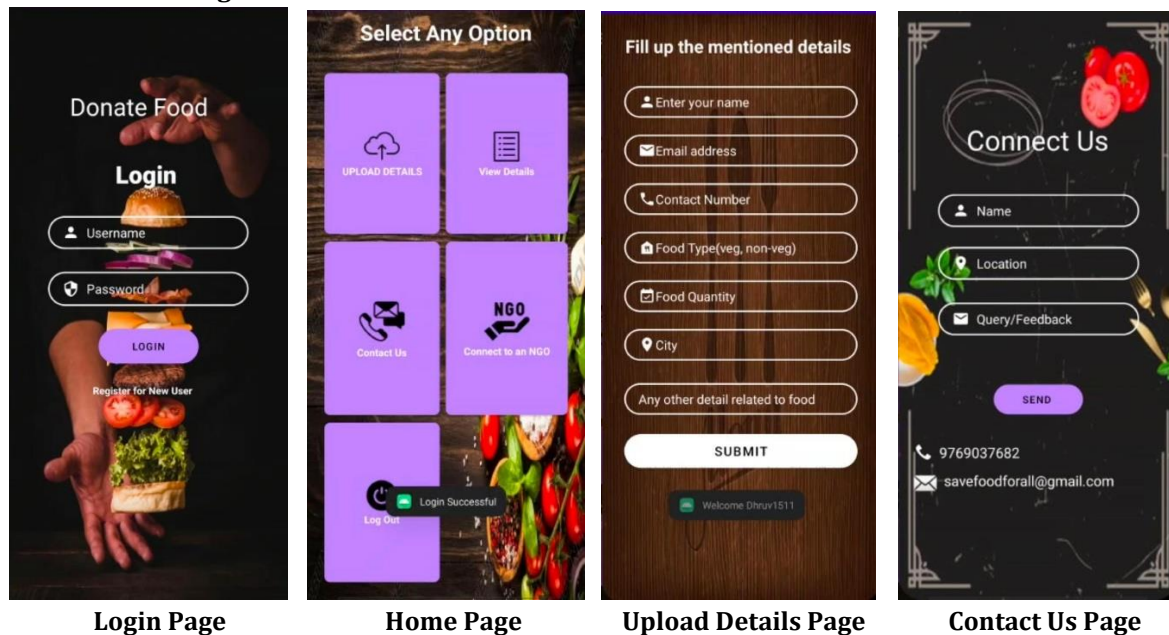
Donate Food

Login

Username

Password

LOGIN

Register for New User

Login Page

Select Any Option

UPLOAD DETAILS

View Details

Contact Us

NGO

Connect to an NGO

Log Out

Login Successful

Home Page

Fill up the mentioned details

Enter your name

Email address

Contact Number

Food Type(veg, non-veg)

Food Quantity

City

Any other detail related to food

SUBMIT

Welcome Dhruv1511

Upload Details Page

Connect Us

Name

Location

Query/Feedback

SEND

9769037682

savefoodforall@gmail.com

Contact Us Page